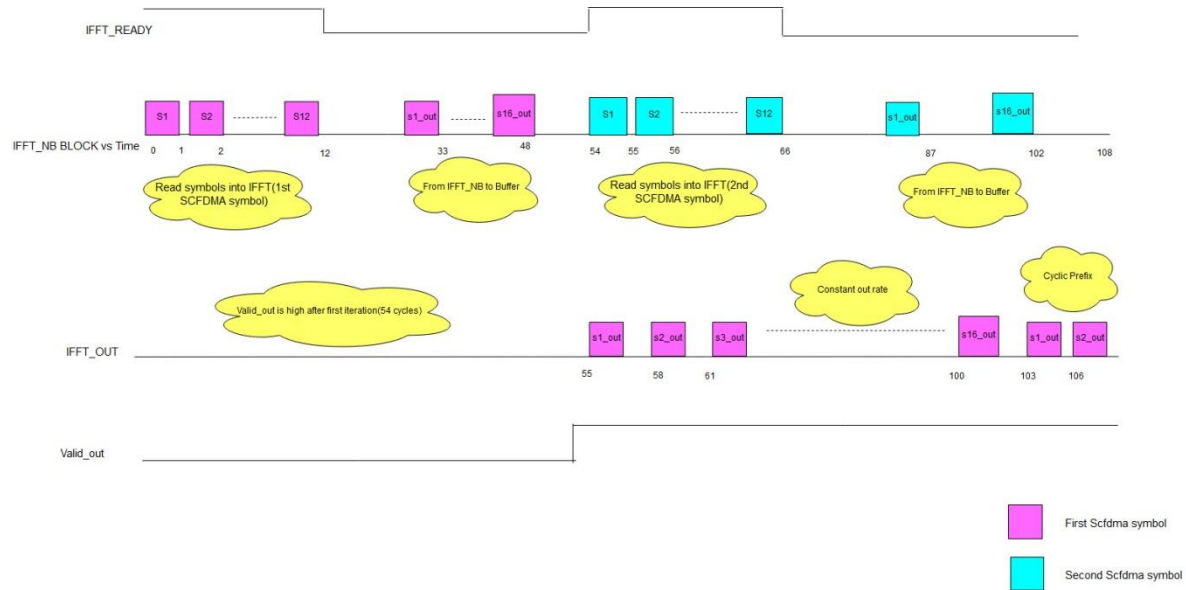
IFFT_READY

S1 S2 S12 s1_out s16_out S1 S2 S12 s1_out s16_out

IFFT_NB BLOCK vs Time

0 1 2 12 33 48 54 55 56 66 87 102 108

Read symbols into IFFT(1st SCFDMA symbol)

From IFFT_NB to Buffer

Read symbols into IFFT(2nd SCFDMA symbol)

From IFFT_NB to Buffer

Constant out rate

Cyclic Prefix

Valid_out is high after first iteration(54 cycles)

IFFT_OUT

s1_out s2_out s3_out s16_out s1_out s2_out

55 58 61 100 103 106

Valid_out

First Scfdma symbol

Second Scfdma symbol